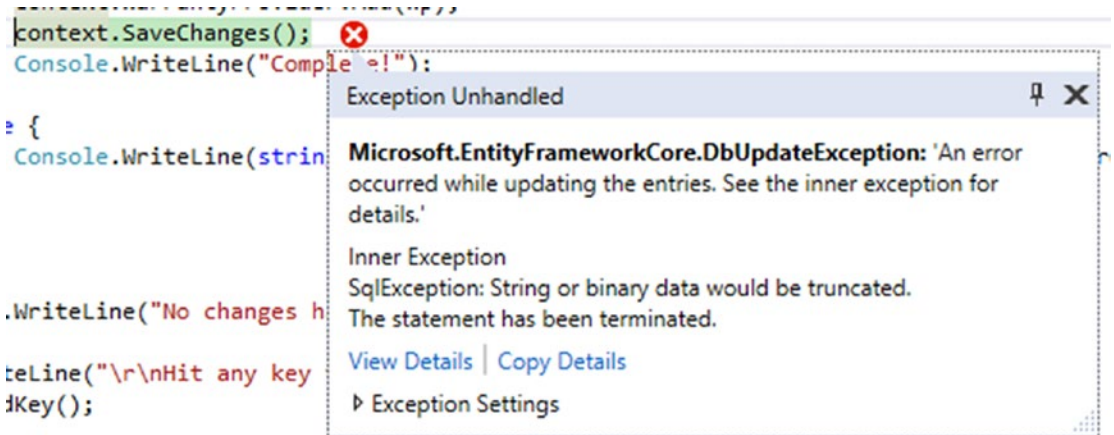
context.SaveChanges();
Console.WriteLine("Comple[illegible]!");

e {
Console.WriteLine(strin

.WriteLine("No changes h

teLine("\r\nHit any key
dKey();

Exception Unhandled

Microsoft.EntityFrameworkCore.DbUpdateException: 'An error occurred while updating the entries. See the inner exception for details.'

Inner Exception
SqlException: String or binary data would be truncated.
The statement has been terminated.

View Details | Copy Details

▷ Exception Settings